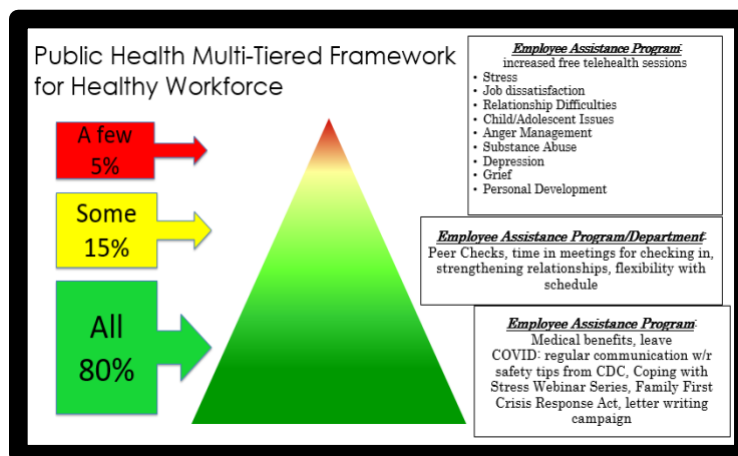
Public Health Multi-Tiered Framework for Healthy Workforce

A few
5%

Some
15%

All
80%

Employee Assistance Program:
increased free telehealth sessions
• Stress
• Job dissatisfaction
• Relationship Difficulties
• Child/Adolescent Issues
• Anger Management
• Substance Abuse
• Depression
• Grief
• Personal Development

Employee Assistance Program/Department:
Peer Checks, time in meetings for checking in, strengthening relationships, flexibility with schedule

Employee Assistance Program:
Medical benefits, leave
COVID: regular communication w/r safety tips from CDC, Coping with Stress Webinar Series, Family First Crisis Response Act, letter writing campaign